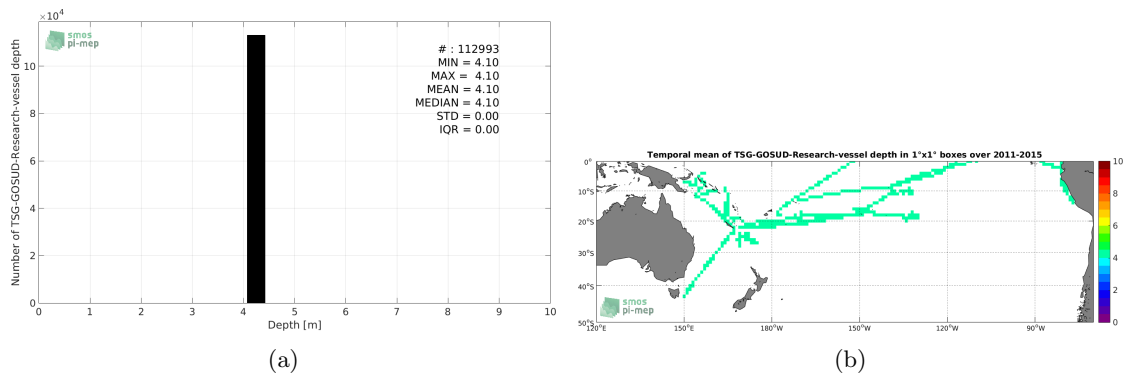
$\times10^4$

smos pi-mep

Number of TSG-GOSUD-Research-vessel depth

# : 112993
MIN = 4.10
MAX = 4.10
MEAN = 4.10
MEDIAN = 4.10
STD = 0.00
IQR = 0.00

0 2 4 6 8 10

0 1 2 3 4 5 6 7 8 9 10

Depth [m]

(a)

Temporal mean of TSG-GOSUD-Research-vessel depth in 1°x1° boxes over 2011-2015

0° 10°S 20°S 30°S 40°S 50°S

120°E 150°E 180°W 150°W 120°W 90°W

smos pi-mep

10 8 6 4 2 0

(b)